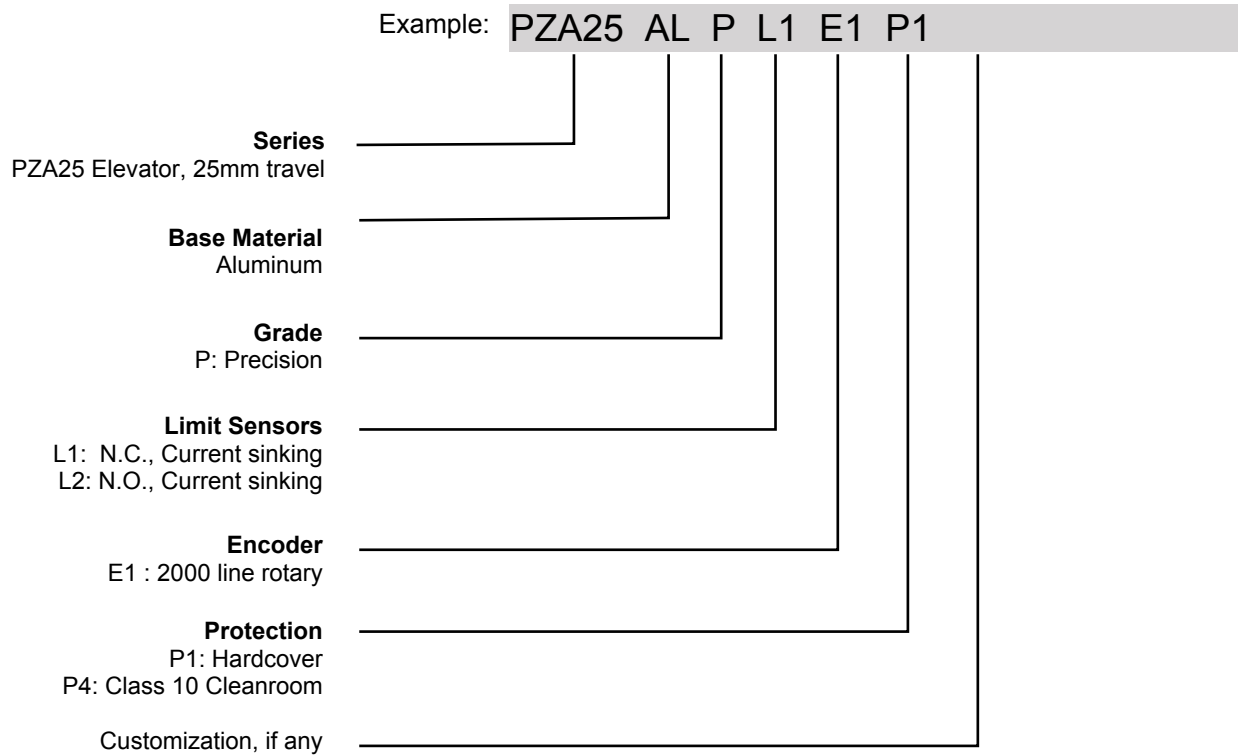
Example: PZA25 AL P L1 E1 P1

**Series**
PZA25 Elevator, 25mm travel

**Base Material**
Aluminum

**Grade**
P: Precision

**Limit Sensors**
L1: N.C., Current sinking
L2: N.O., Current sinking

**Encoder**
E1 : 2000 line rotary

**Protection**
P1: Hardcover
P4: Class 10 Cleanroom

Customization, if any